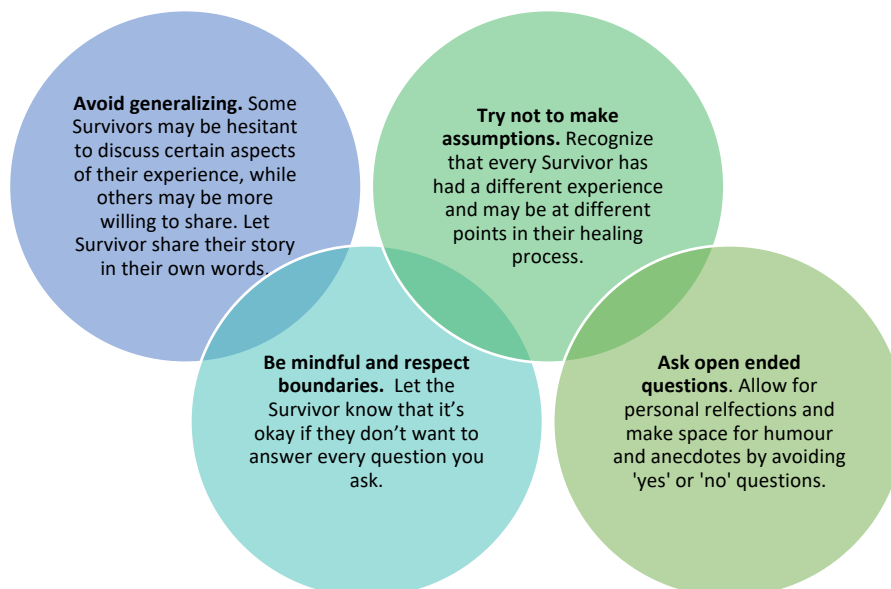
**Avoid generalizing.** Some Survivors may be hesitant to discuss certain aspects of their experience, while others may be more willing to share. Let Survivor share their story in their own words.

**Try not to make assumptions.** Recognize that every Survivor has had a different experience and may be at different points in their healing process.

**Be mindful and respect boundaries.** Let the Survivor know that it's okay if they don't want to answer every question you ask.

**Ask open ended questions**. Allow for personal relfections and make space for humour and anecdotes by avoiding 'yes' or 'no' questions.